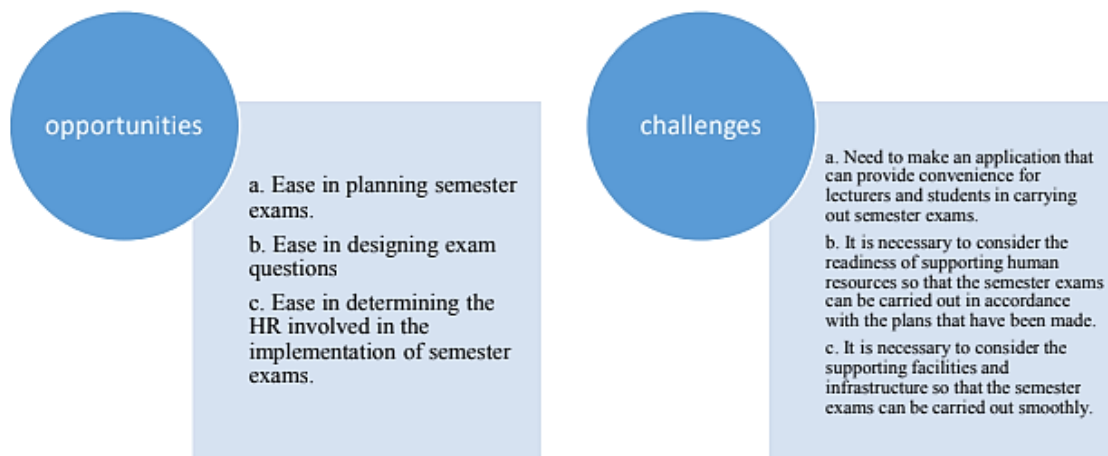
opportunities

a. Ease in planning semester exams.

b. Ease in designing exam questions

c. Ease in determining the HR involved in the implementation of semester exams.

challenges

a. Need to make an application that can provide convenience for lecturers and students in carrying out semester exams.

b. It is necessary to consider the readiness of supporting human resources so that the semester exams can be carried out in accordance with the plans that have been made.

c. It is necessary to consider the supporting facilities and infrastructure so that the semester exams can be carried out smoothly.